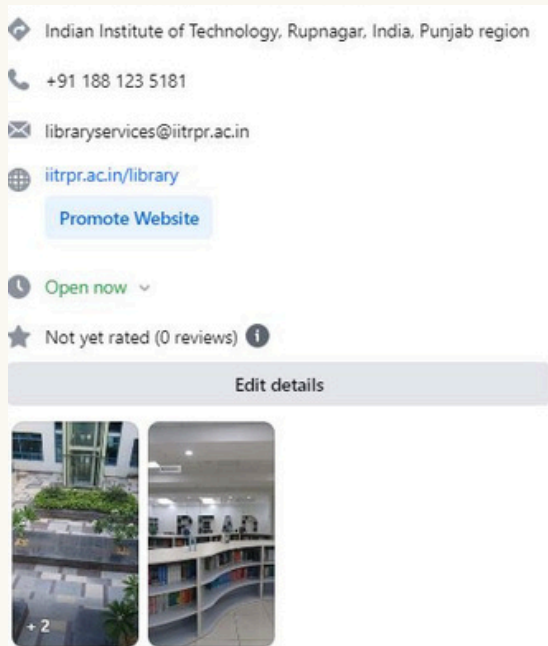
Indian Institute of Technology, Rupnagar, India, Punjab region

+91 188 123 5181

libraryservices@iitrpr.ac.in

iitrpr.ac.in/library

Promote Website

Open now

Not yet rated (0 reviews)

Edit details

READ

+2